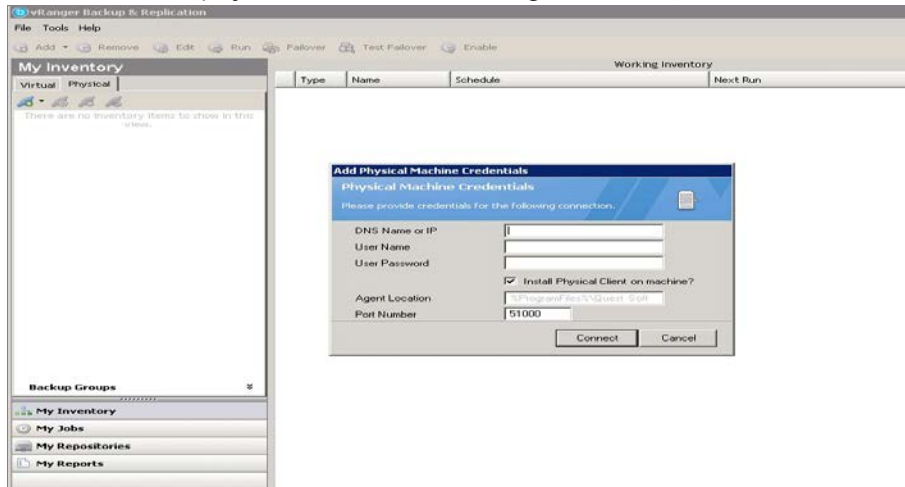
vRanger Backup & Replication

File Tools Help

Add Remove Edit Run Failover Test Failover Enable

My Inventory

Virtual Physical

There are no inventory items to show in this view.

Working Inventory

| Type | Name | Schedule | Next Run |
|---|---|---|---|

Add Physical Machine Credentials

Physical Machine Credentials

Please provide credentials for the following connection.

DNS Name or IP

User Name

User Password

Install Physical Client on machine?

Agent Location %ProgramFiles%\Quest Soft

Port Number 51000

Connect Cancel

Backup Groups

My Inventory

My Jobs

My Repositories

My Reports